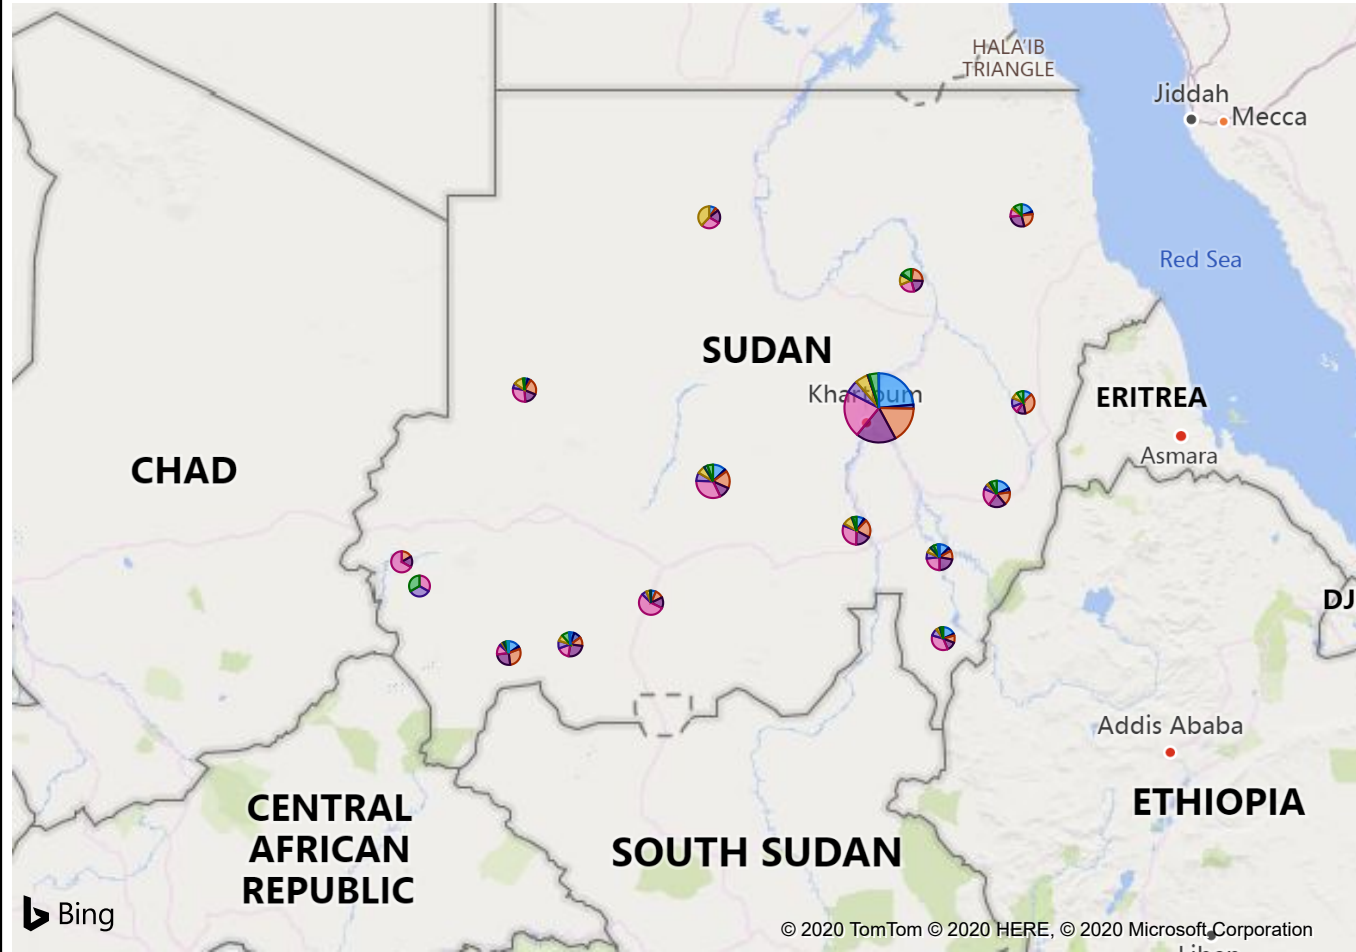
HALA'IB TRIANGLE

Jiddah

Mecca

Red Sea

SUDAN

Kha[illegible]oum

ERITREA

Asmara

CHAD

DJ

Addis Ababa

ETHIOPIA

CENTRAL AFRICAN REPUBLIC

SOUTH SUDAN

Bing

© 2020 TomTom © 2020 HERE, © 2020 Microsoft Corporation

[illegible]